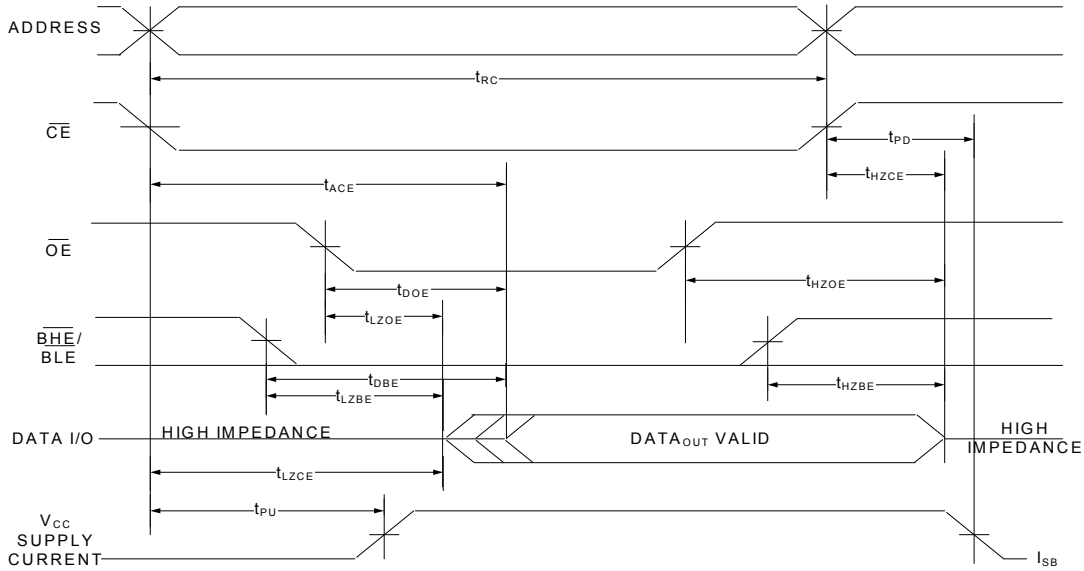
ADDRESS

$t_{RC}$

$\overline{CE}$

$t_{PD}$

$t_{HZCE}$

$t_{ACE}$

$\overline{OE}$

$t_{HZOE}$

$t_{DOE}$

$t_{LZOE}$

$\overline{BHE}$/ BLE

$t_{DBE}$

$t_{LZBE}$

$t_{HZBE}$

DATA I/O

HIGH IMPEDANCE

DATA$_{OUT}$ VALID

HIGH IMPEDANCE

$t_{LZCE}$

$V_{CC}$ SUPPLY CURRENT

$t_{PU}$

$I_{SB}$